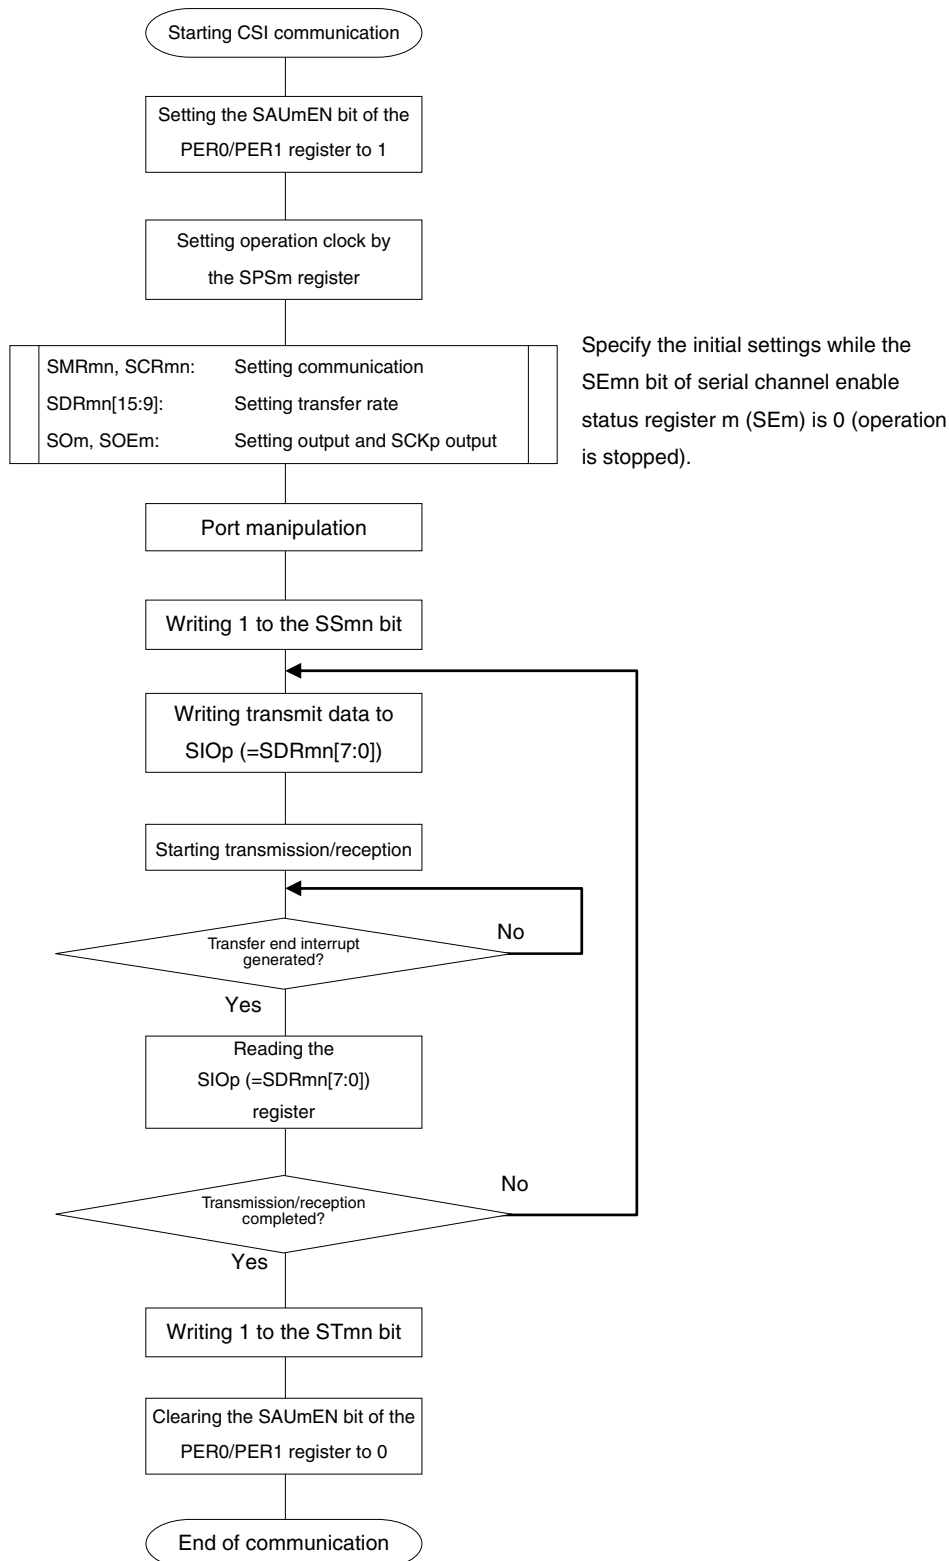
Starting CSI communication

Setting the SAUmEN bit of the PER0/PER1 register to 1

Setting operation clock by the SPSm register

| | |
|---|---|
| SMRmn, SCRmn: | Setting communication |
| SDRmn[15:9]: | Setting transfer rate |
| SOm, SOEm: | Setting output and SCKp output |

Specify the initial settings while the SEmn bit of serial channel enable status register m (SEm) is 0 (operation is stopped).

Port manipulation

Writing 1 to the SSmn bit

Writing transmit data to SIOp (=SDRmn[7:0])

Starting transmission/reception

Transfer end interrupt generated?

No

Yes

Reading the SIOp (=SDRmn[7:0]) register

Transmission/reception completed?

No

Yes

Writing 1 to the STmn bit

Clearing the SAUmEN bit of the PER0/PER1 register to 0

End of communication